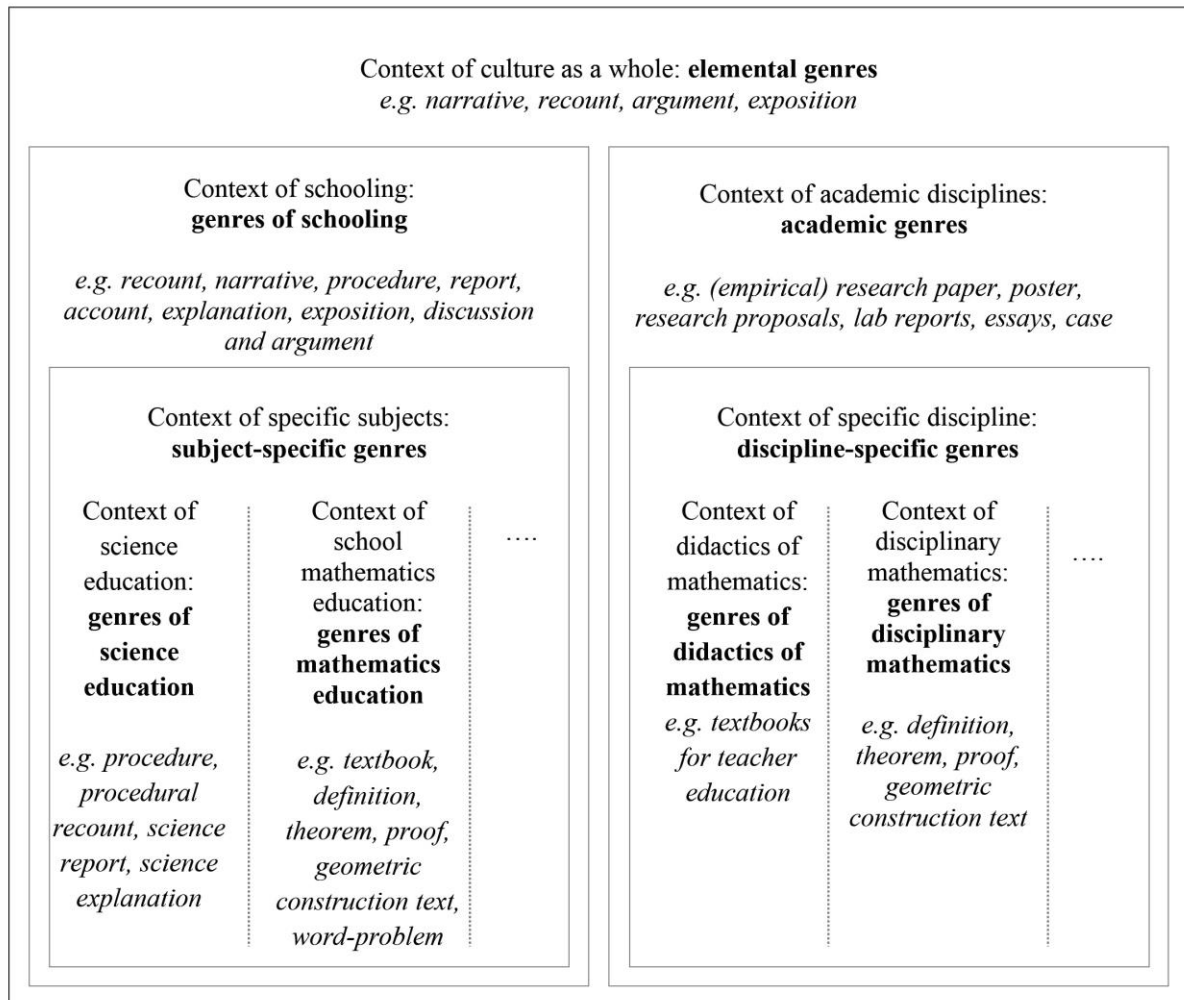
Context of culture as a whole: **elemental genres**
*e.g. narrative, recount, argument, exposition*

Context of schooling:
**genres of schooling**

*e.g. recount, narrative, procedure, report, account, explanation, exposition, discussion and argument*

Context of specific subjects:
**subject-specific genres**

Context of science education:
**genres of science education**

*e.g. procedure, procedural recount, science report, science explanation*

Context of school mathematics education:
**genres of mathematics education**

*e.g. textbook, definition, theorem, proof, geometric construction text, word-problem*

....

Context of academic disciplines:
**academic genres**

*e.g. (empirical) research paper, poster, research proposals, lab reports, essays, case*

Context of specific discipline:
**discipline-specific genres**

Context of didactics of mathematics:
**genres of didactics of mathematics**
*e.g. textbooks for teacher education*

Context of disciplinary mathematics:
**genres of disciplinary mathematics**

*e.g. definition, theorem, proof, geometric construction text*

....